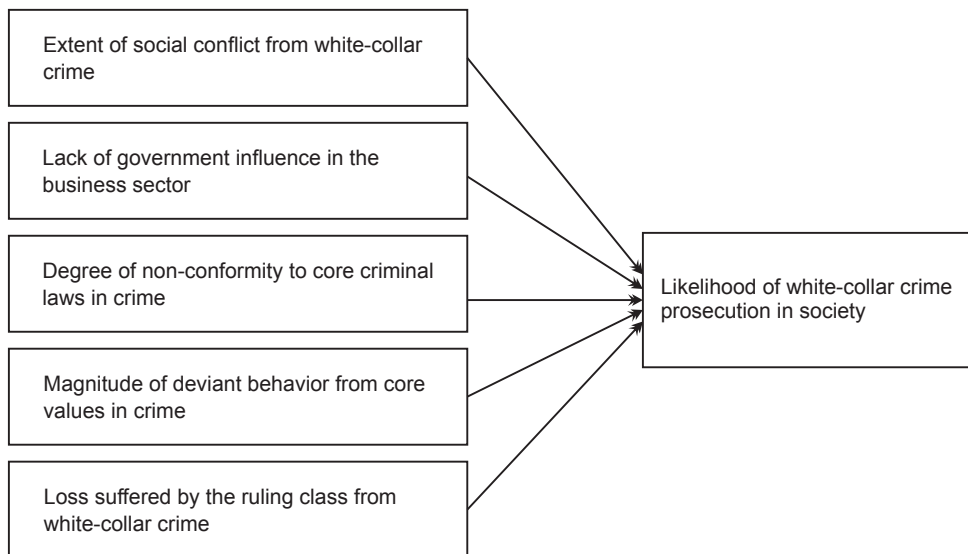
Extent of social conflict from white-collar crime

Lack of government influence in the business sector

Degree of non-conformity to core criminal laws in crime

Magnitude of deviant behavior from core values in crime

Loss suffered by the ruling class from white-collar crime

Likelihood of white-collar crime prosecution in society